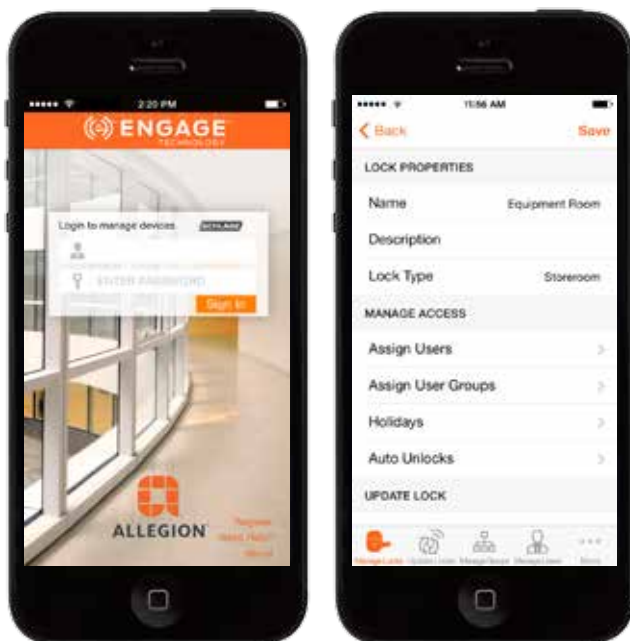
2:20 PM

ENGAGE TECHNOLOGY

Login to manage devices SCHLAGE

ENTER PASSWORD

Sign In

ALLEGION

Register
Need Help?
About

11:56 AM

Back Save

LOCK PROPERTIES

Name Equipment Room

Description

Lock Type Storeroom

MANAGE ACCESS

Assign Users

Assign User Groups

Holidays

Auto Unlocks

UPDATE LOCK

Manage Locks Update Locks Manage Groups Manage Users More